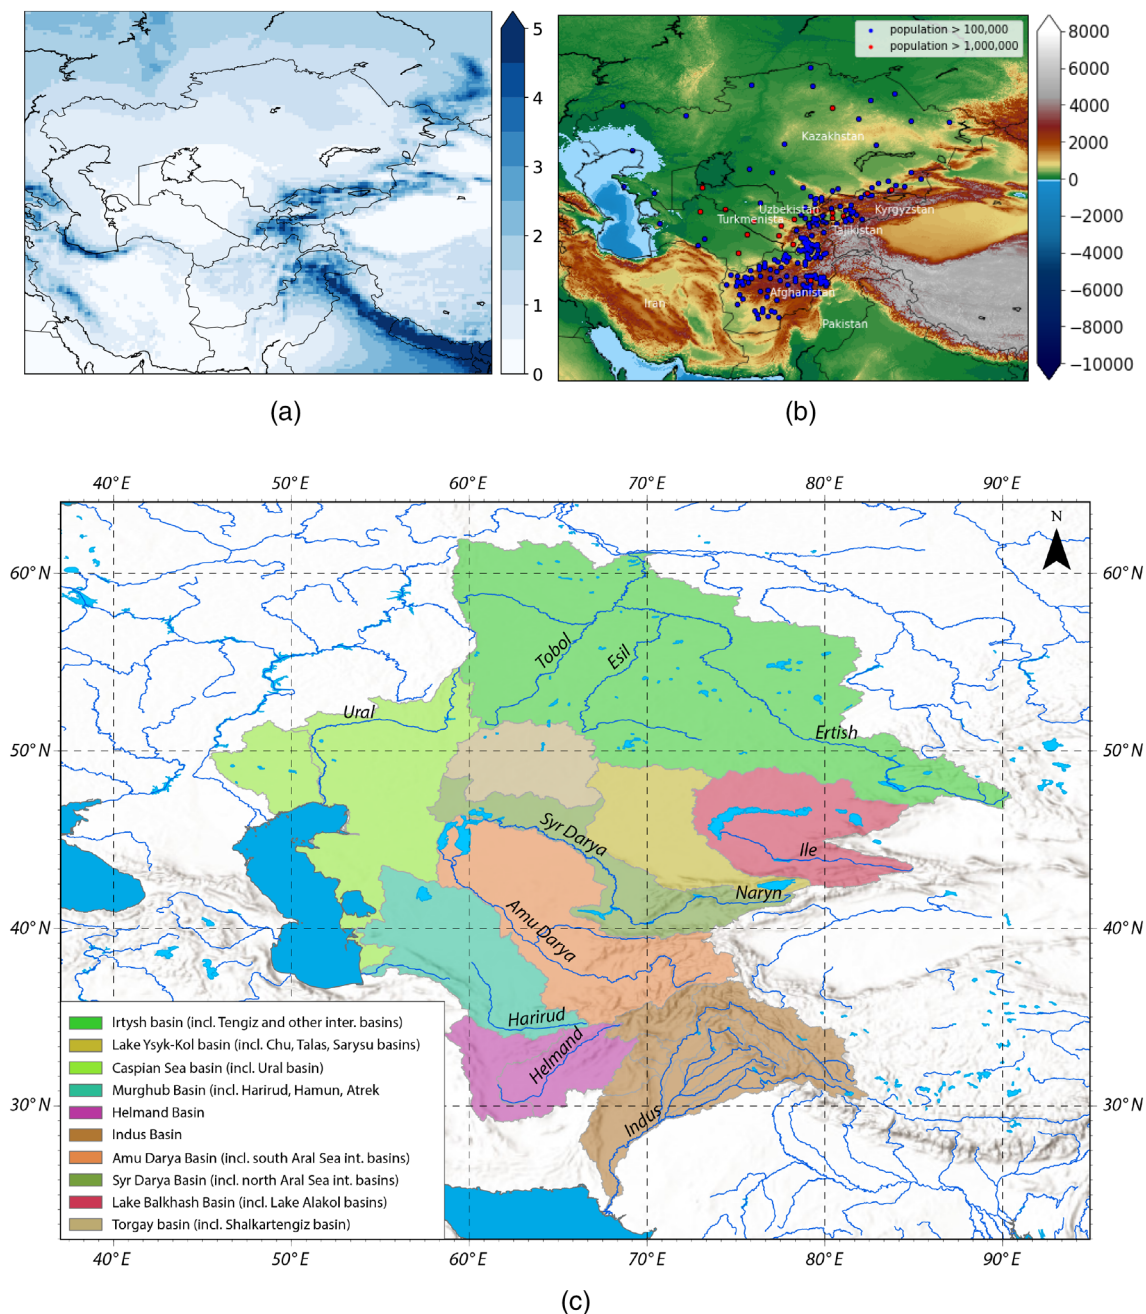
5
4
3
2
1
0

(a)

population > 100,000
population > 1,000,000
Kazakhstan
Uzbekistan
Turkmenistan
Kyrgyzstan
Tajikistan
Afghanistan
Iran
Pakistan
8000
6000
4000
2000
0
−2000
−4000
−6000
−8000
−10000

(b)

40° E 50° E 60° E 70° E 80° E 90° E

N

60° N
50° N
40° N
30° N

Tobol
Esil
Ural
Ertish
Syr Darya
Ile
Naryn
Amu Darya
Harirud
Helmand
Indus

Irtysh basin (incl. Tengiz and other inter. basins)
Lake Ysyk-Kol basin (incl. Chu, Talas, Sarysu basins)
Caspian Sea basin (incl. Ural basin)
Murghub Basin (incl. Harirud, Hamun, Atrek
Helmand Basin
Indus Basin
Amu Darya Basin (incl. south Aral Sea int. basins)
Syr Darya Basin (incl. north Aral Sea int. basins)
Lake Balkhash Basin (incl. Lake Alakol basins)
Torgay basin (incl. Shalkartengiz basin)

40° E 50° E 60° E 70° E 80° E 90° E

(c)